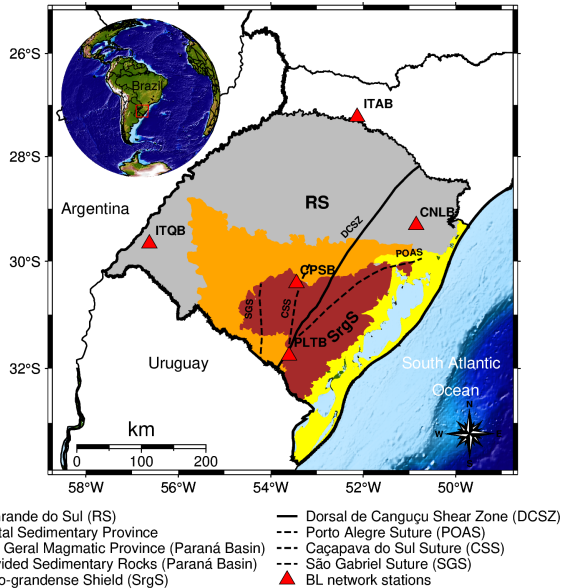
26°S
28°S
30°S
32°S
Brazil
ITAB
RS
Argentina
ITQB
CNLB
DCSZ
POAS
CPSB
SGS
CSS
PLTB
SrgS
Uruguay
South Atlantic
Ocean
km
0
100
200
N
W
E
S
58°W
56°W
54°W
52°W
50°W

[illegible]rande do Sul (RS)
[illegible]tal Sedimentary Province
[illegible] Geral Magmatic Province (Paraná Basin)
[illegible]rided Sedimentary Rocks (Paraná Basin)
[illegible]o-grandense Shield (SrgS)
Dorsal de Canguçu Shear Zone (DCSZ)
Porto Alegre Suture (POAS)
Caçapava do Sul Suture (CSS)
São Gabriel Suture (SGS)
BL network stations